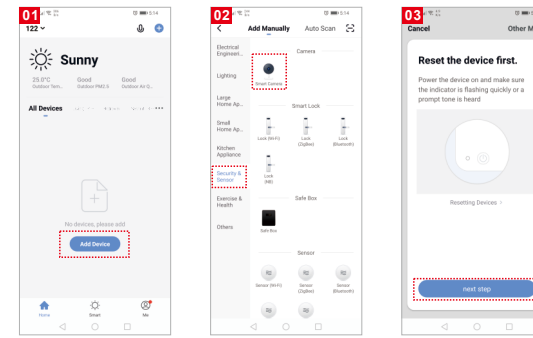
01
5:14
122
Sunny
25.0°C Outdoor Tem...
Good Outdoor PM2.5
Good Outdoor Air Q...
All Devices
No devices, please add
Add Device
Home
Smart
Me

02
5:14
Add Manually
Auto Scan
Electrical Engineeri...
Lighting
Large Home Ap...
Small Home Ap...
Kitchen Appliance
Security & Sensor
Exercise & Health
Others
Camera
Smart Camera
Smart Lock
Lock (Wi-Fi)
Lock (Zigbee)
Lock (Bluetooth)
Lock (NB)
Safe Box
Safe Box
Sensor
Sensor (Wi-Fi)
Sensor (Zigbee)
Sensor (Bluetooth)

03
Cancel
Other M
Reset the device first.
Power the device on and make sure the indicator is flashing quickly or a prompt tone is heard
Resetting Devices >
next step